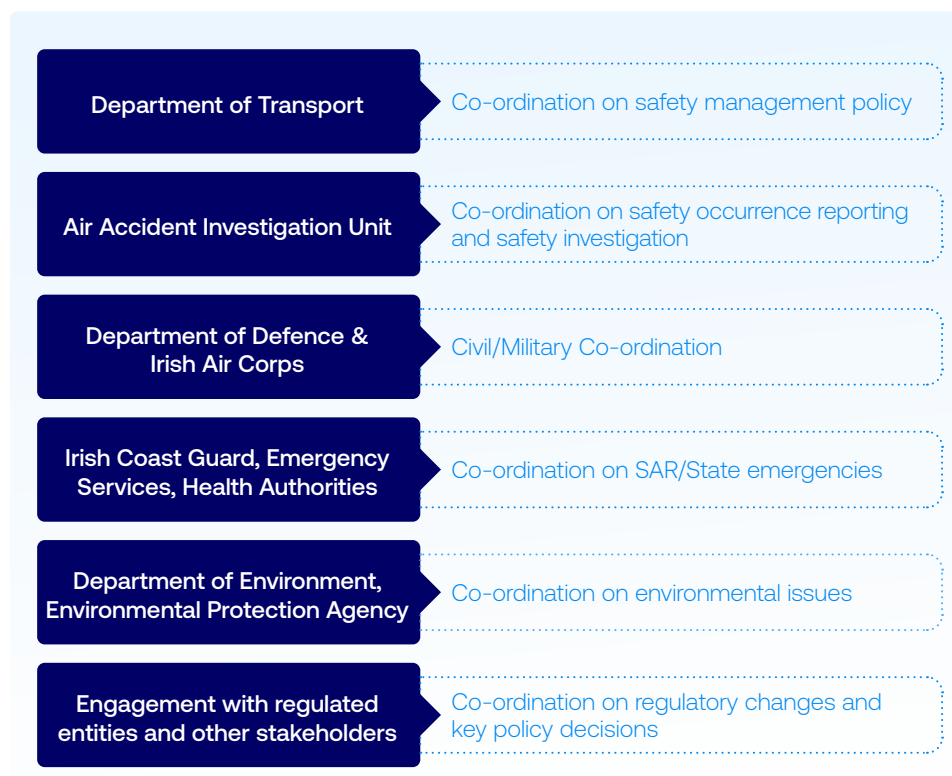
Department of Transport

Co-ordination on safety management policy

Air Accident Investigation Unit

Co-ordination on safety occurrence reporting and safety investigation

Department of Defence & Irish Air Corps

Civil/Military Co-ordination

Irish Coast Guard, Emergency Services, Health Authorities

Co-ordination on SAR/State emergencies

Department of Environment, Environmental Protection Agency

Co-ordination on environmental issues

Engagement with regulated entities and other stakeholders

Co-ordination on regulatory changes and key policy decisions